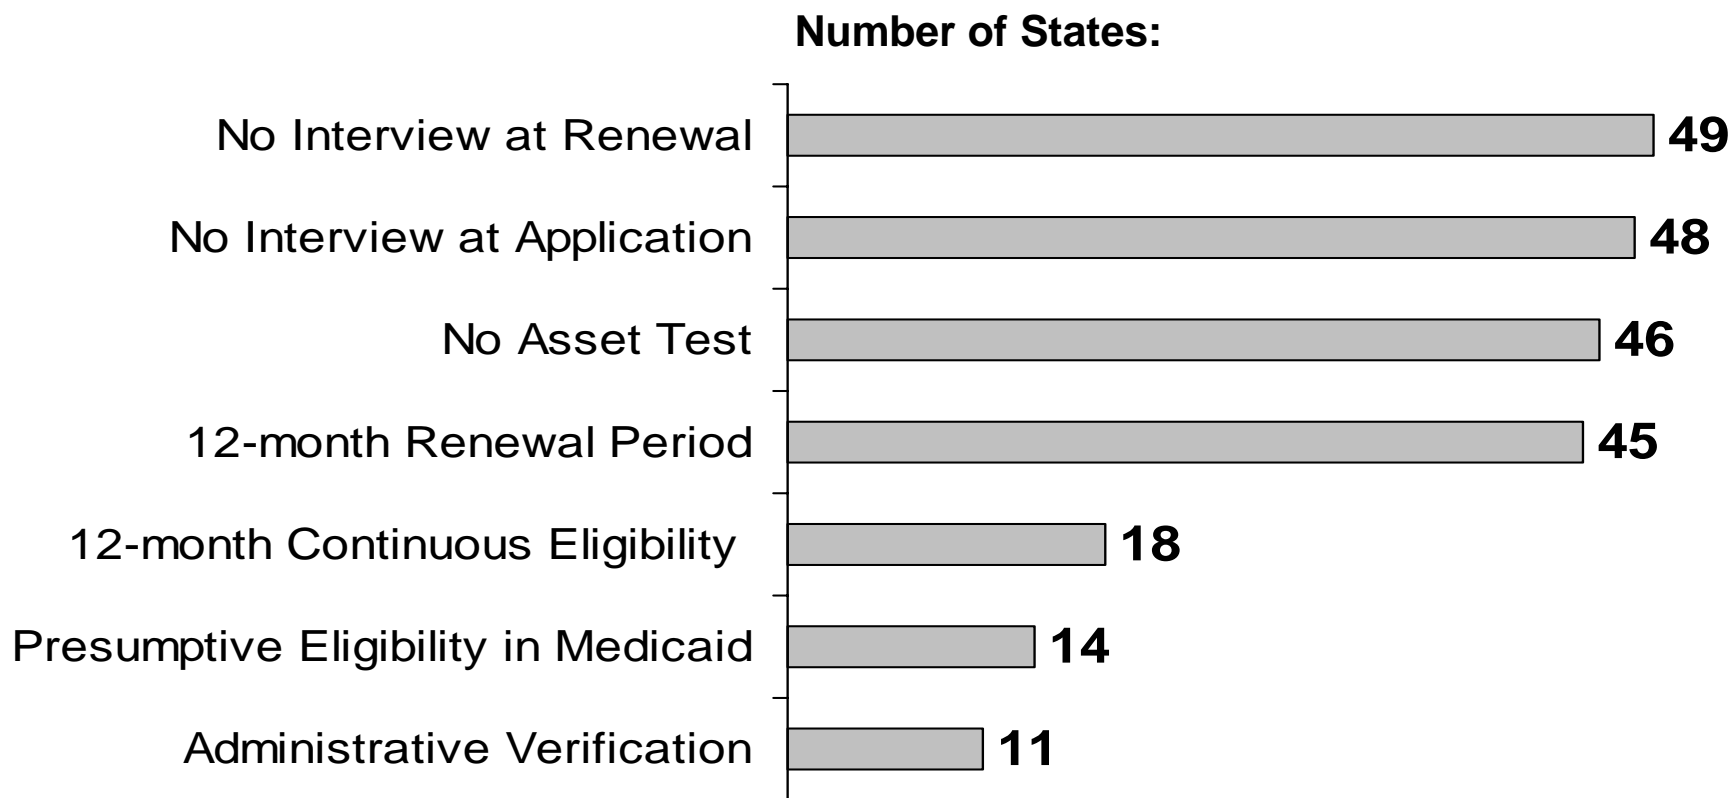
Number of States:

No Interview at Renewal 49

No Interview at Application 48

No Asset Test 46

12-month Renewal Period 45

12-month Continuous Eligibility 18

Presumptive Eligibility in Medicaid 14

Administrative Verification 11